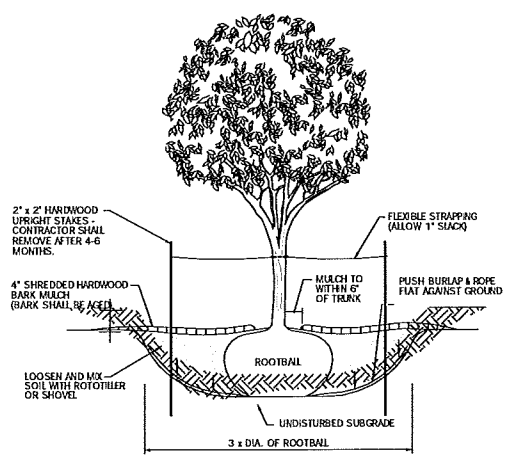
2" x 2" HARDWOOD UPRIGHT STAKES - CONTRACTOR SHALL REMOVE AFTER 4-6 MONTHS.

FLEXIBLE STRAPPING (ALLOW 1" SLACK)

4" SHREDDED HARDWOOD BARK MULCH (BARK SHALL BE AGED)

MULCH TO WITHIN 6" OF TRUNK

PUSH BURLAP & ROPE FLAT AGAINST GROUND

ROOTBALL

LOOSEN AND MIX SOIL WITH ROTOTILLER OR SHOVEL

UNDISTURBED SUBGRADE

3 x DIA. OF ROOTBALL